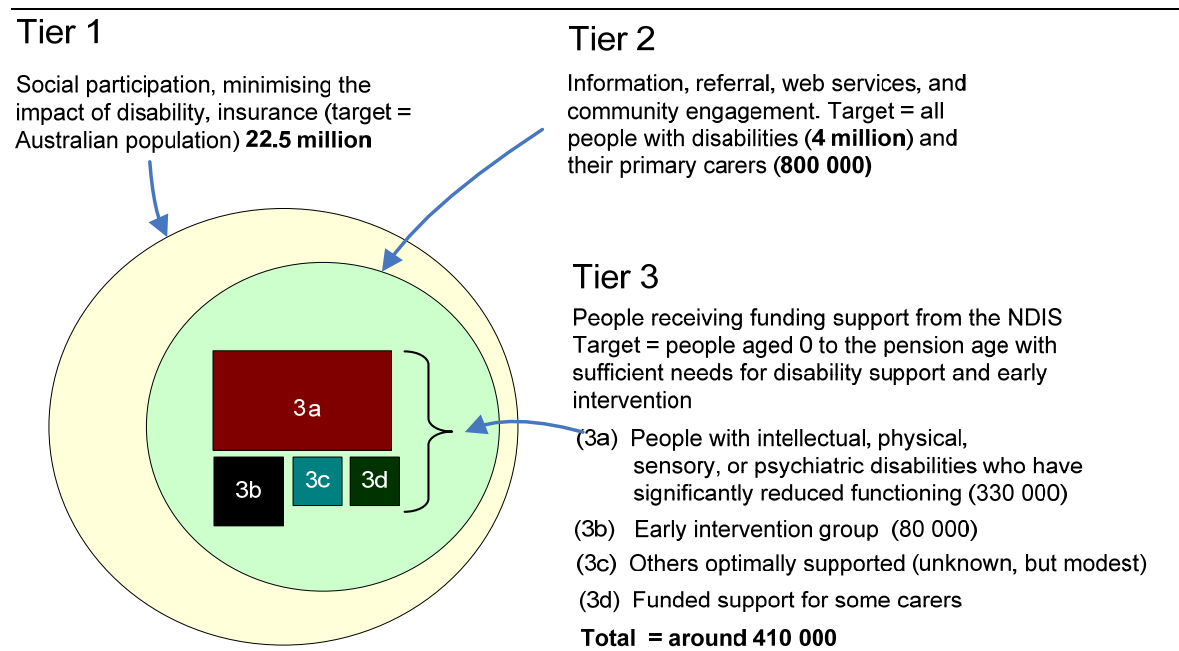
Tier 1

Social participation, minimising the impact of disability, insurance (target = Australian population) **22.5 million**

Tier 2

Information, referral, web services, and community engagement. Target = all people with disabilities (**4 million**) and their primary carers (**800 000)**

3a

3b

3c

3d

Tier 3

People receiving funding support from the NDIS Target = people aged 0 to the pension age with sufficient needs for disability support and early intervention

(3a) People with intellectual, physical, sensory, or psychiatric disabilities who have significantly reduced functioning (330 000)

(3b) Early intervention group (80 000)

(3c) Others optimally supported (unknown, but modest)

(3d) Funded support for some carers

**Total = around 410 000**